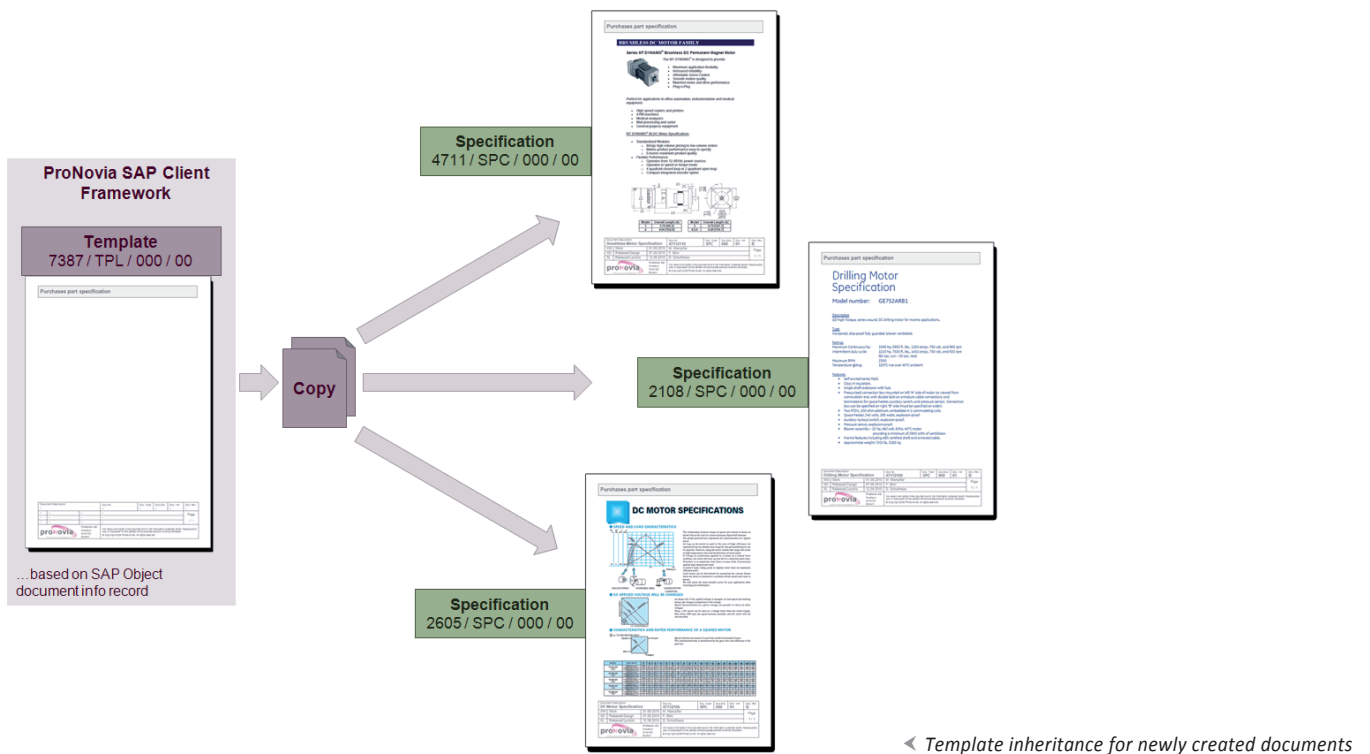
ProNovia SAP Client Framework

Template
7387 / TPL / 000 / 00

Purchases part specification

pronovia

…based on SAP Object document info record

Copy

Specification
4711 / SPC / 000 / 00

Purchases part specification

BRUSHLESS DC MOTOR FAMILY

Brushless Motor Specification

pronovia

Specification
2108 / SPC / 000 / 00

Purchases part specification

Drilling Motor Specification

Model number: GE752ARB1

Drilling Motor Specification

pronovia

Specification
2605 / SPC / 000 / 00

Purchases part specification

DC MOTOR SPECIFICATIONS

DC Motor Specification

pronovia

Template inheritance for newly created documents